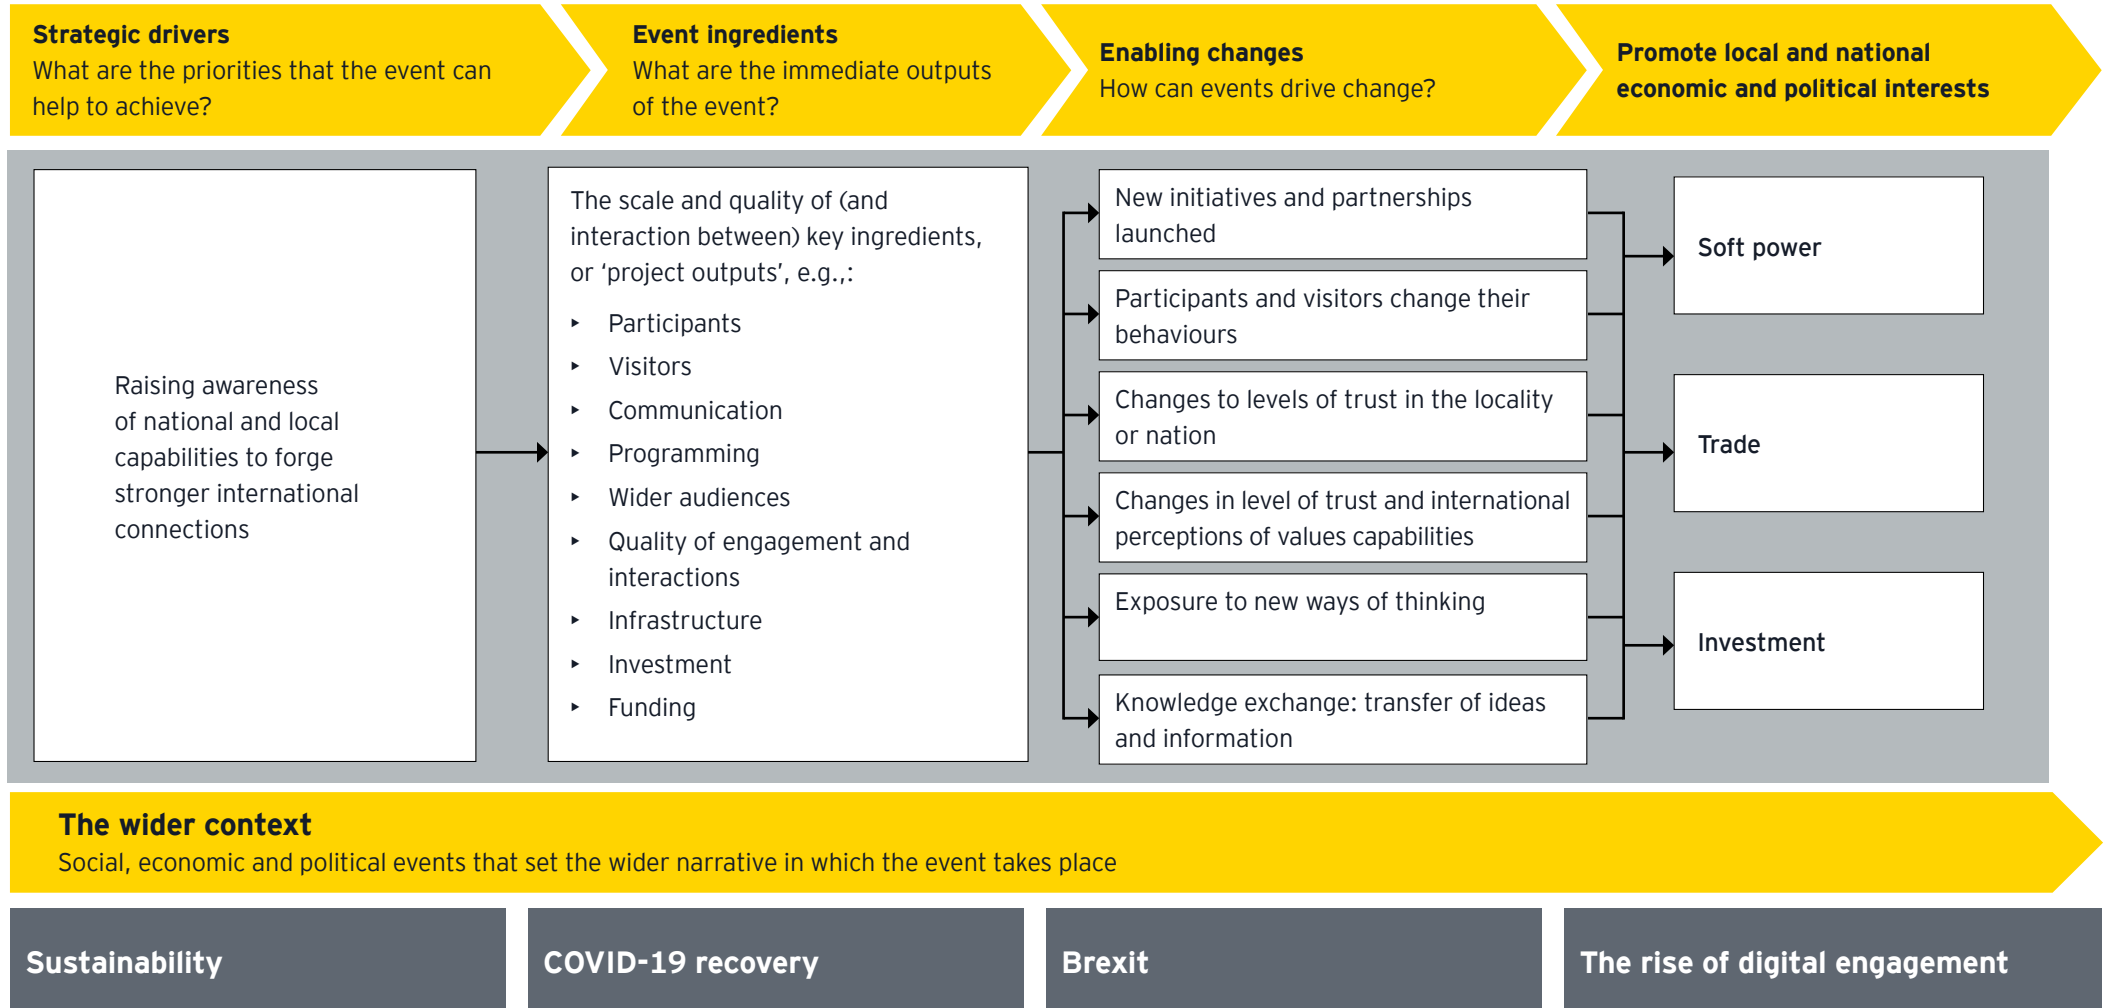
Strategic drivers
What are the priorities that the event can help to achieve?

Event ingredients
What are the immediate outputs of the event?

Enabling changes
How can events drive change?

Promote local and national economic and political interests

Raising awareness of national and local capabilities to forge stronger international connections

The scale and quality of (and interaction between) key ingredients, or ‘project outputs’, e.g.,:

- Participants
- Visitors
- Communication
- Programming
- Wider audiences
- Quality of engagement and interactions
- Infrastructure
- Investment
- Funding

New initiatives and partnerships launched

Participants and visitors change their behaviours

Changes to levels of trust in the locality or nation

Changes in level of trust and international perceptions of values capabilities

Exposure to new ways of thinking

Knowledge exchange: transfer of ideas and information

Soft power

Trade

Investment

The wider context
Social, economic and political events that set the wider narrative in which the event takes place

Sustainability

COVID-19 recovery

Brexit

The rise of digital engagement